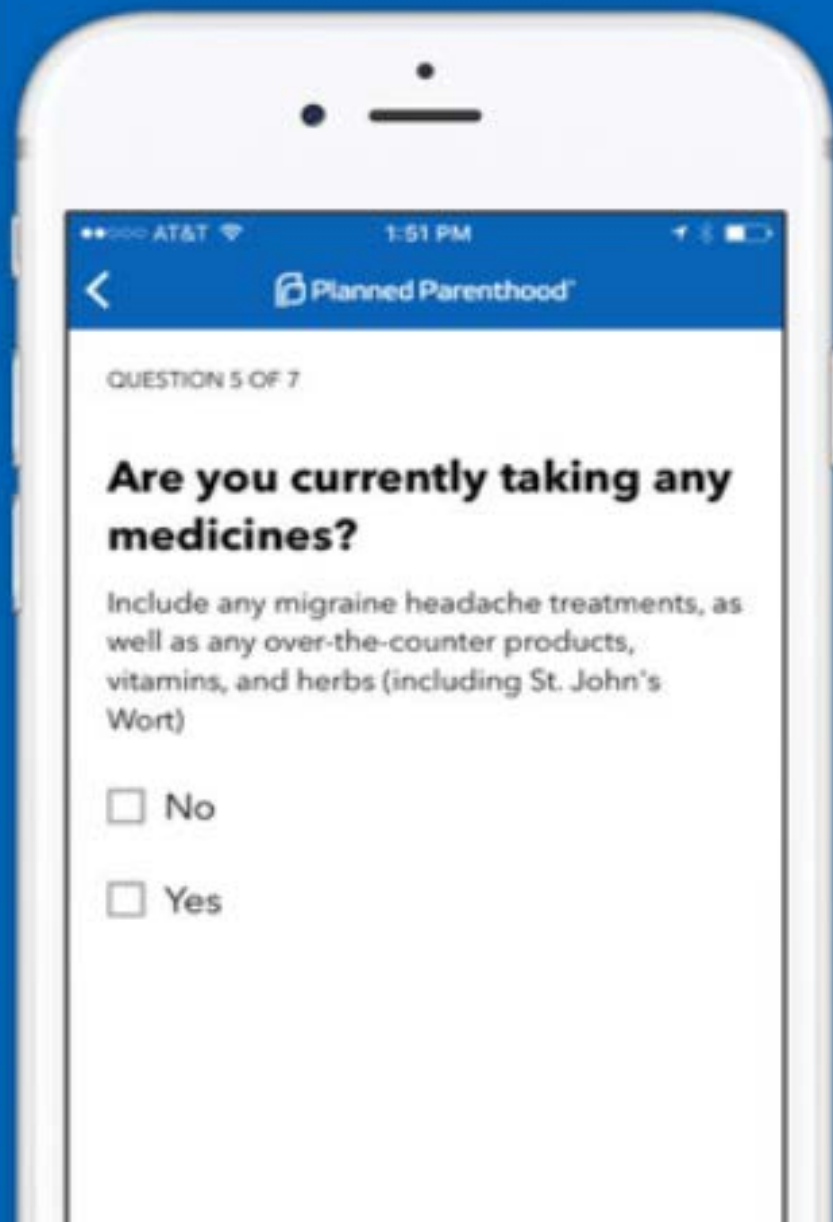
●●○○○ AT&T

1:51 PM

<

Planned Parenthood

QUESTION 5 OF 7

Are you currently taking any medicines?

Include any migraine headache treatments, as well as any over-the-counter products, vitamins, and herbs (including St. John's Wort)

☐ No

☐ Yes